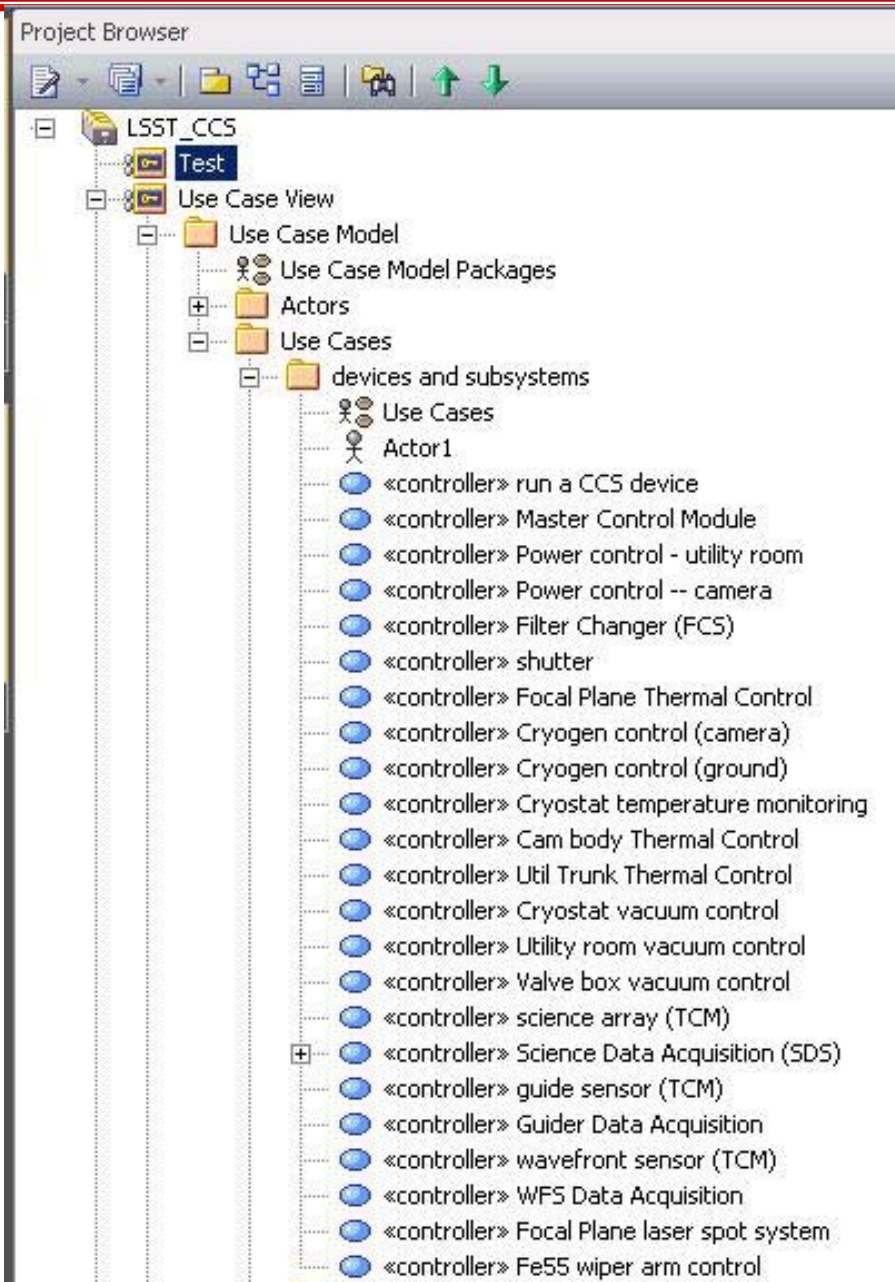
Project Browser

LSST_CCS
Test
Use Case View
Use Case Model
Use Case Model Packages
Actors
Use Cases
devices and subsystems
Use Cases
Actor1
«controller» run a CCS device
«controller» Master Control Module
«controller» Power control - utility room
«controller» Power control -- camera
«controller» Filter Changer (FCS)
«controller» shutter
«controller» Focal Plane Thermal Control
«controller» Cryogen control (camera)
«controller» Cryogen control (ground)
«controller» Cryostat temperature monitoring
«controller» Cam body Thermal Control
«controller» Util Trunk Thermal Control
«controller» Cryostat vacuum control
«controller» Utility room vacuum control
«controller» Valve box vacuum control
«controller» science array (TCM)
«controller» Science Data Acquisition (SDS)
«controller» guide sensor (TCM)
«controller» Guider Data Acquisition
«controller» wavefront sensor (TCM)
«controller» WFS Data Acquisition
«controller» Focal Plane laser spot system
«controller» Fe55 wiper arm control